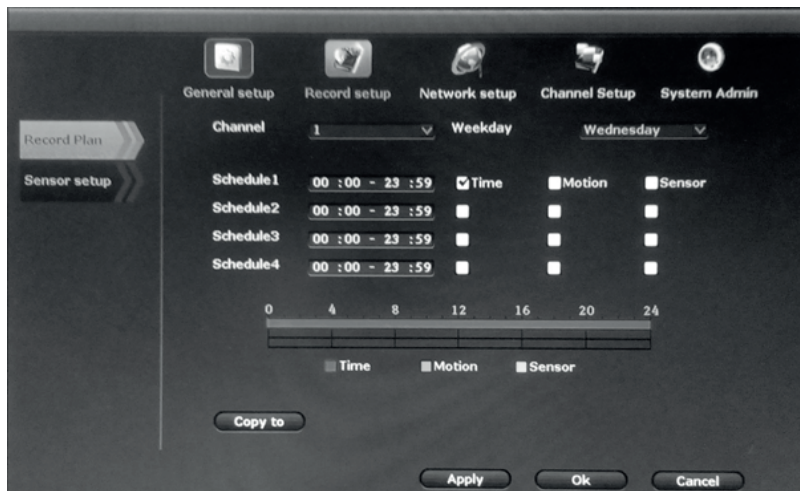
General setup Record setup Network setup Channel Setup System Admin

Record Plan
Sensor setup

Channel 1 Weekday Wednesday

Schedule1 00 :00 - 23 :59 Time Motion Sensor
Schedule2 00 :00 - 23 :59
Schedule3 00 :00 - 23 :59
Schedule4 00 :00 - 23 :59

0 4 8 12 16 20 24

Time Motion Sensor

Copy to

Apply Ok Cancel